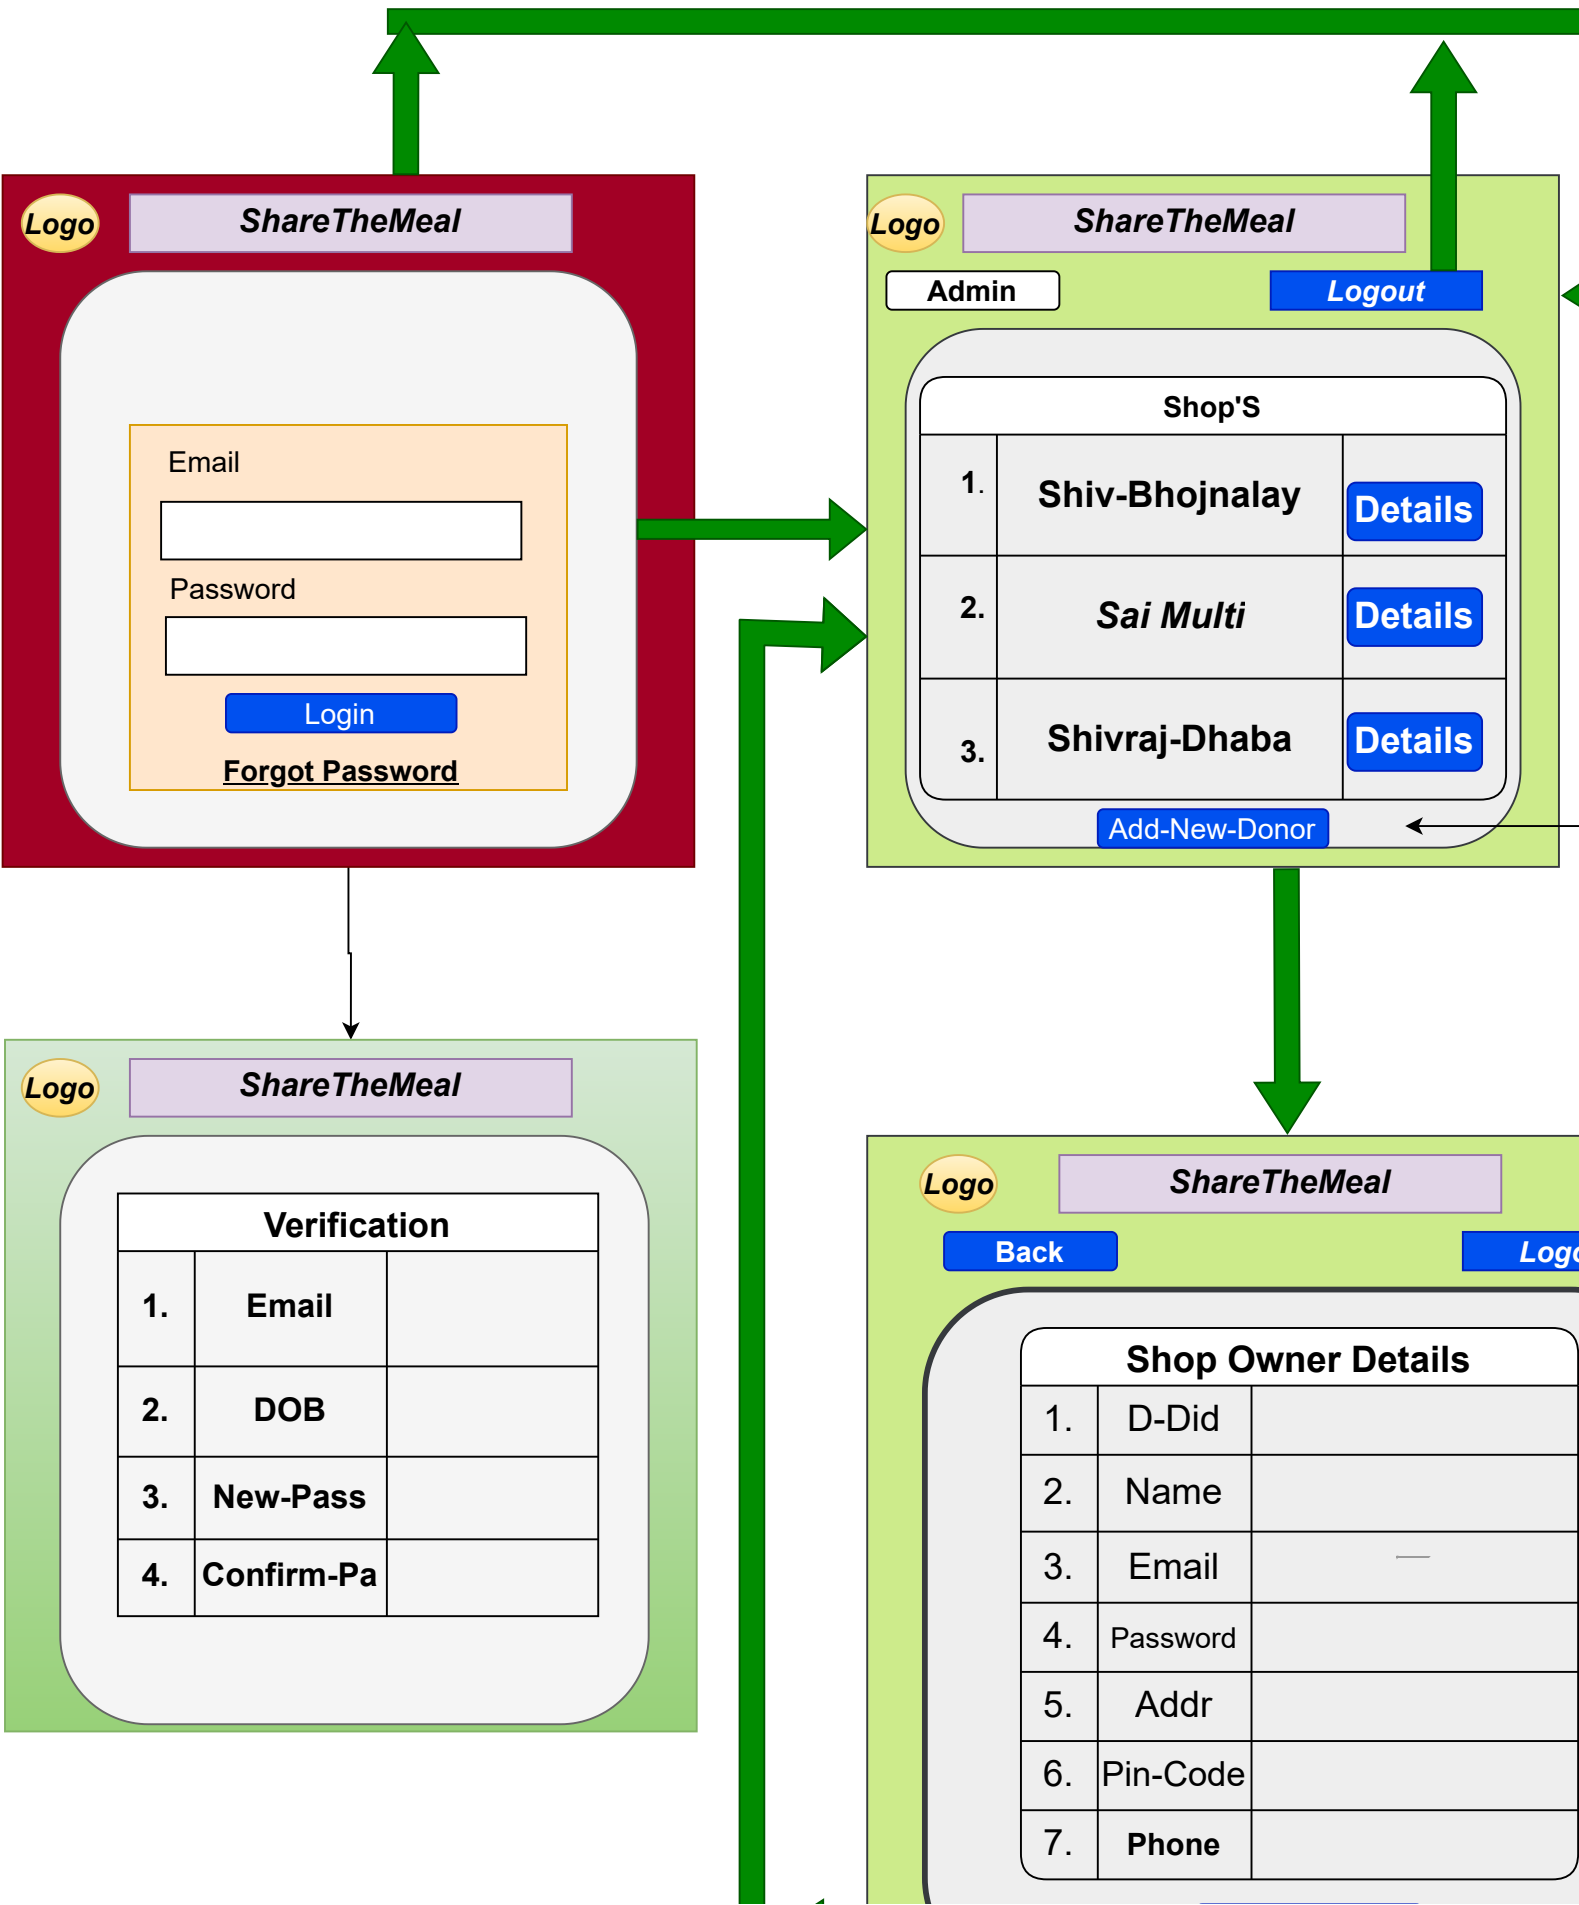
Logo

ShareTheMeal

Email

Password

Login

Forgot Password

Logo

ShareTheMeal

Admin

Logout

Shop'S

| 1. | Shiv-Bhojnalay | Details |
|---|---|---|
| 2. | Sai Multi | Details |
| 3. | Shivraj-Dhaba | Details |

Add-New-Donor

Logo

ShareTheMeal

Verification

| 1. | Email | |
|---|---|---|
| 2. | DOB | |
| 3. | New-Pass | |
| 4. | Confirm-Pa | |

Logo

ShareTheMeal

Back

Logo

Shop Owner Details

| 1. | D-Did | |
|---|---|---|
| 2. | Name | |
| 3. | Email | |
| 4. | Password | |
| 5. | Addr | |
| 6. | Pin-Code | |
| 7. | Phone | |